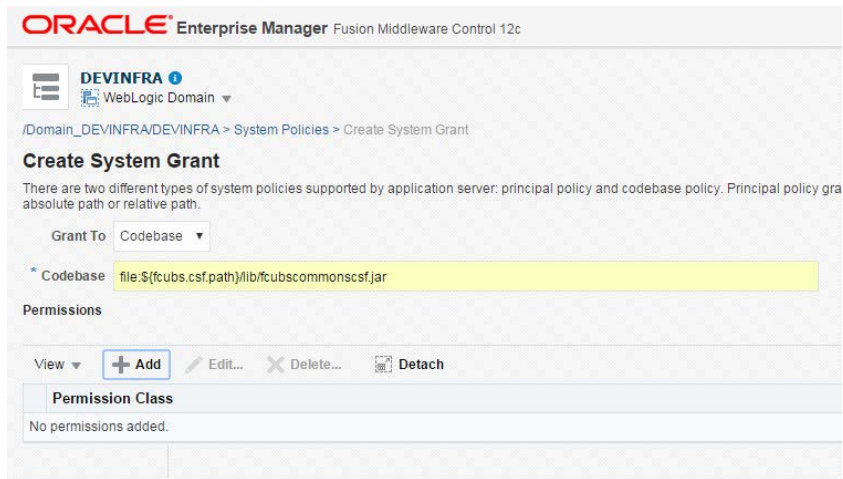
ORACLE Enterprise Manager Fusion Middleware Control 12c

DEVINFRA
WebLogic Domain

/Domain_DEVINFRA/DEVINFRA > System Policies > Create System Grant

Create System Grant

There are two different types of system policies supported by application server: principal policy and codebase policy. Principal policy gra absolute path or relative path.

Grant To Codebase

* Codebase file:${fcubs.csf.path}/lib/fcubscommonscsf.jar

Permissions

View Add Edit... Delete... Detach

| Permission Class |
|---|
| No permissions added. |